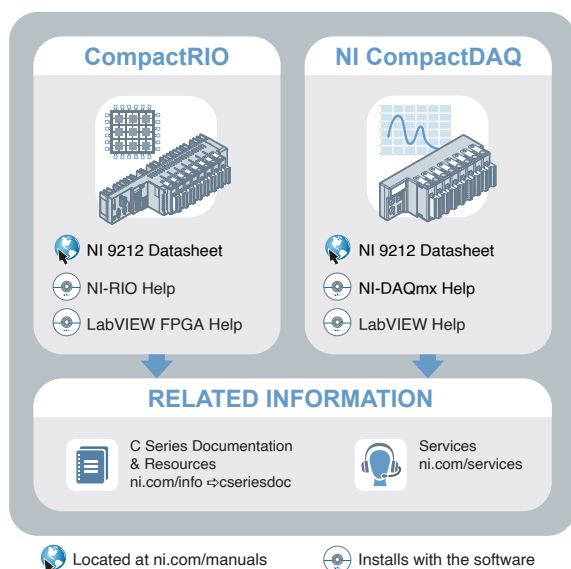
CompactRIO

NI 9212 Datasheet

NI-RIO Help

LabVIEW FPGA Help

NI CompactDAQ

NI 9212 Datasheet

NI-DAQmx Help

LabVIEW Help

RELATED INFORMATION

C Series Documentation & Resources
ni.com/info ➪cseriesdoc

Services
ni.com/services

Located at ni.com/manuals

Installs with the software